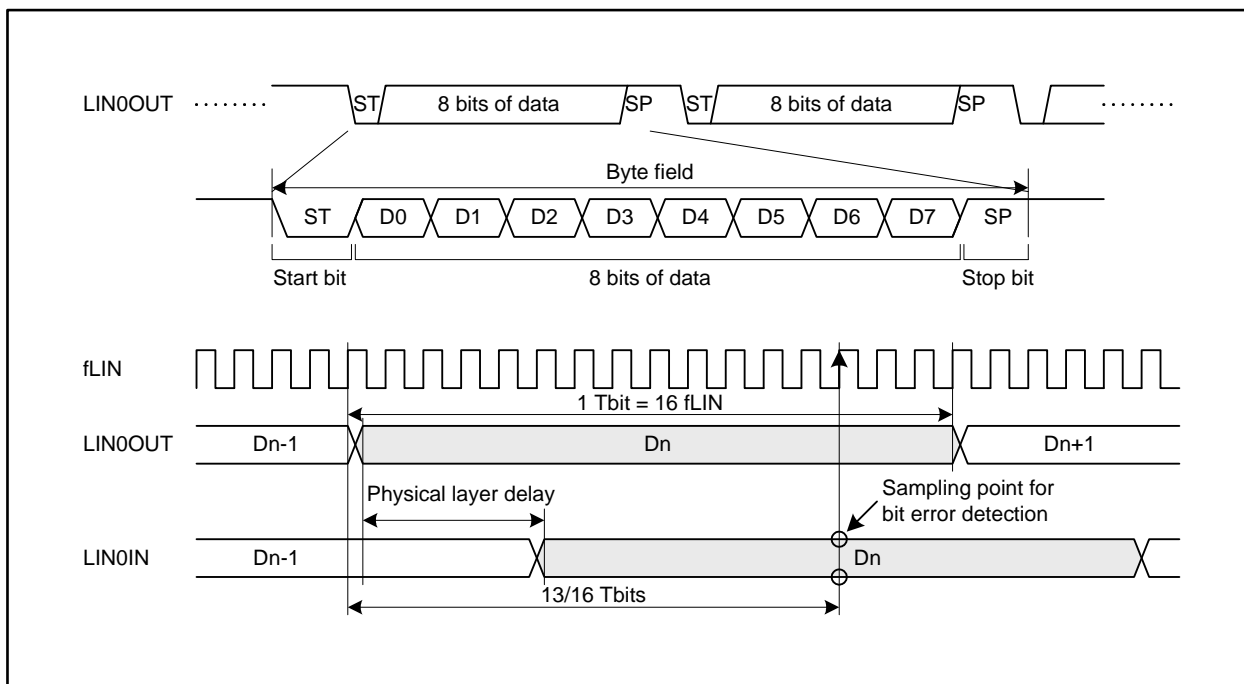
LIN0OUT ST 8 bits of data SP ST 8 bits of data SP

Byte field

ST D0 D1 D2 D3 D4 D5 D6 D7 SP

Start bit 8 bits of data Stop bit

fLIN

1 Tbit = 16 fLIN

LIN0OUT Dn-1 Dn Dn+1

Physical layer delay

Sampling point for bit error detection

LIN0IN Dn-1 Dn

13/16 Tbits